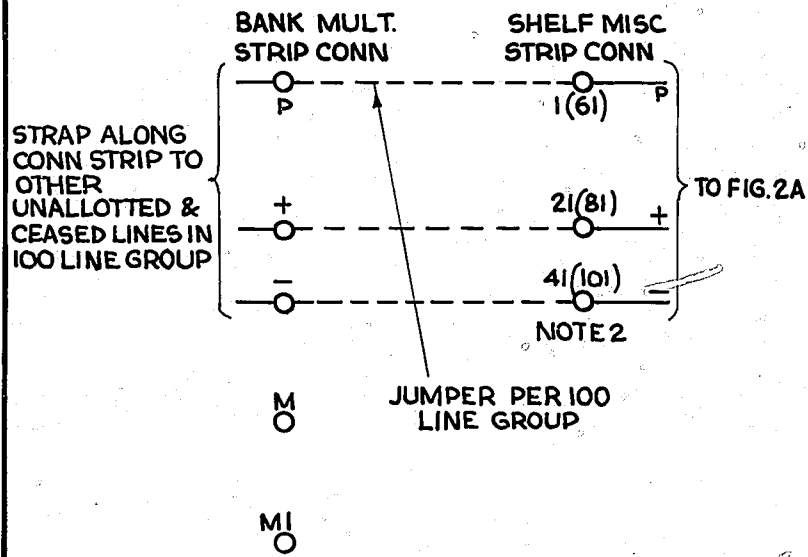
BANK MULT. STRIP CONN

SHELF MISC STRIP CONN

P

1(61)

P

STRAP ALONG CONN STRIP TO OTHER UNALLOTTED & CEASED LINES IN 100 LINE GROUP

+

21(81)

+

TO FIG.2A

−

41(101)

−

NOTE 2

M

JUMPER PER 100 LINE GROUP

M1